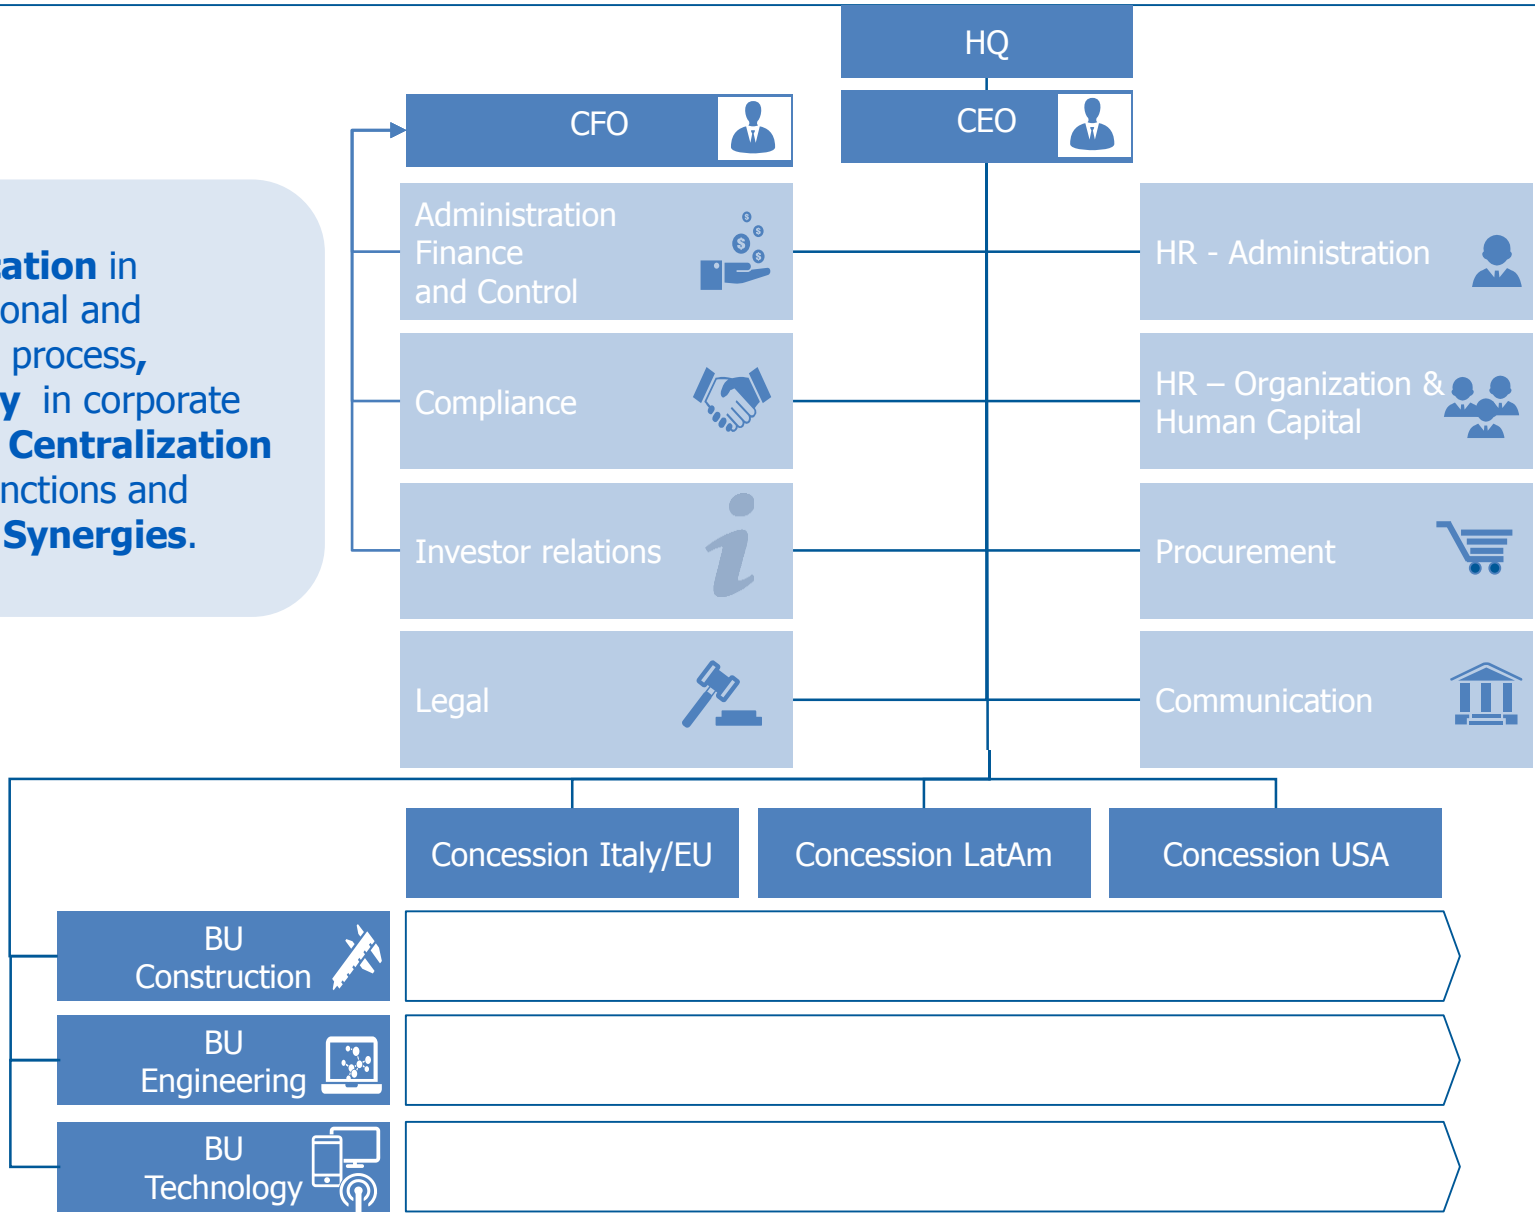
ation in
onal and
process,
y in corporate
Centralization
nctions and
Synergies.

HQ

CEO

CFO

Administration
Finance
and Control

Compliance

Investor relations

Legal

HR - Administration

HR – Organization & Human Capital

Procurement

Communication

Concession Italy/EU

Concession LatAm

Concession USA

BU
Construction

BU
Engineering

BU
Technology